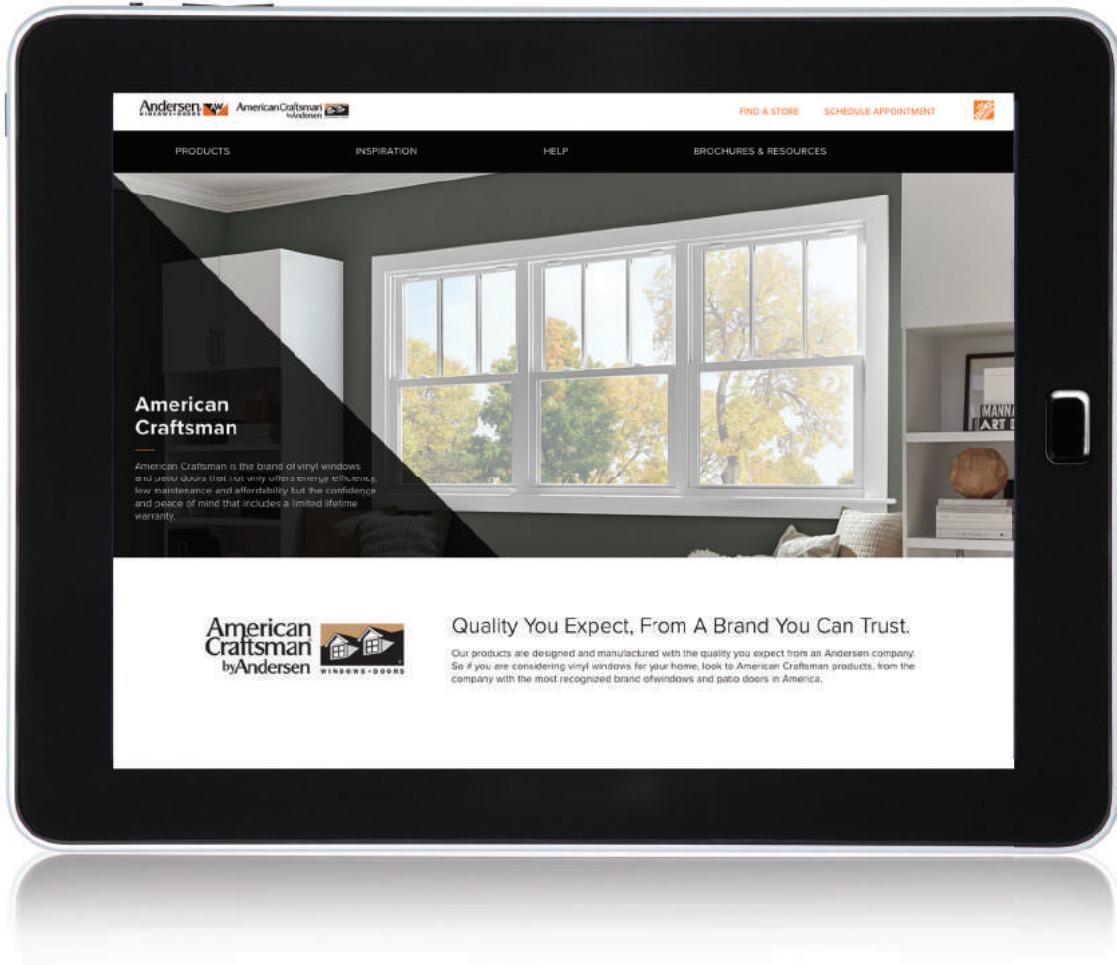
Andersen WINDOWS • DOORS American Craftsman by Andersen

FIND A STORE SCHEDULE APPOINTMENT

PRODUCTS INSPIRATION HELP BROCHURES & RESOURCES

American Craftsman

American Craftsman is the brand of vinyl windows and patio doors that not only offers energy efficiency, low maintenance and affordability but the confidence and peace of mind that includes a limited lifetime warranty.

MANN ART

American Craftsman by Andersen WINDOWS • DOORS

Quality You Expect, From A Brand You Can Trust.

Our products are designed and manufactured with the quality you expect from an Andersen company. So if you are considering vinyl windows for your home, look to American Craftsman products, from the company with the most recognized brand ofwindows and patio doors in America.